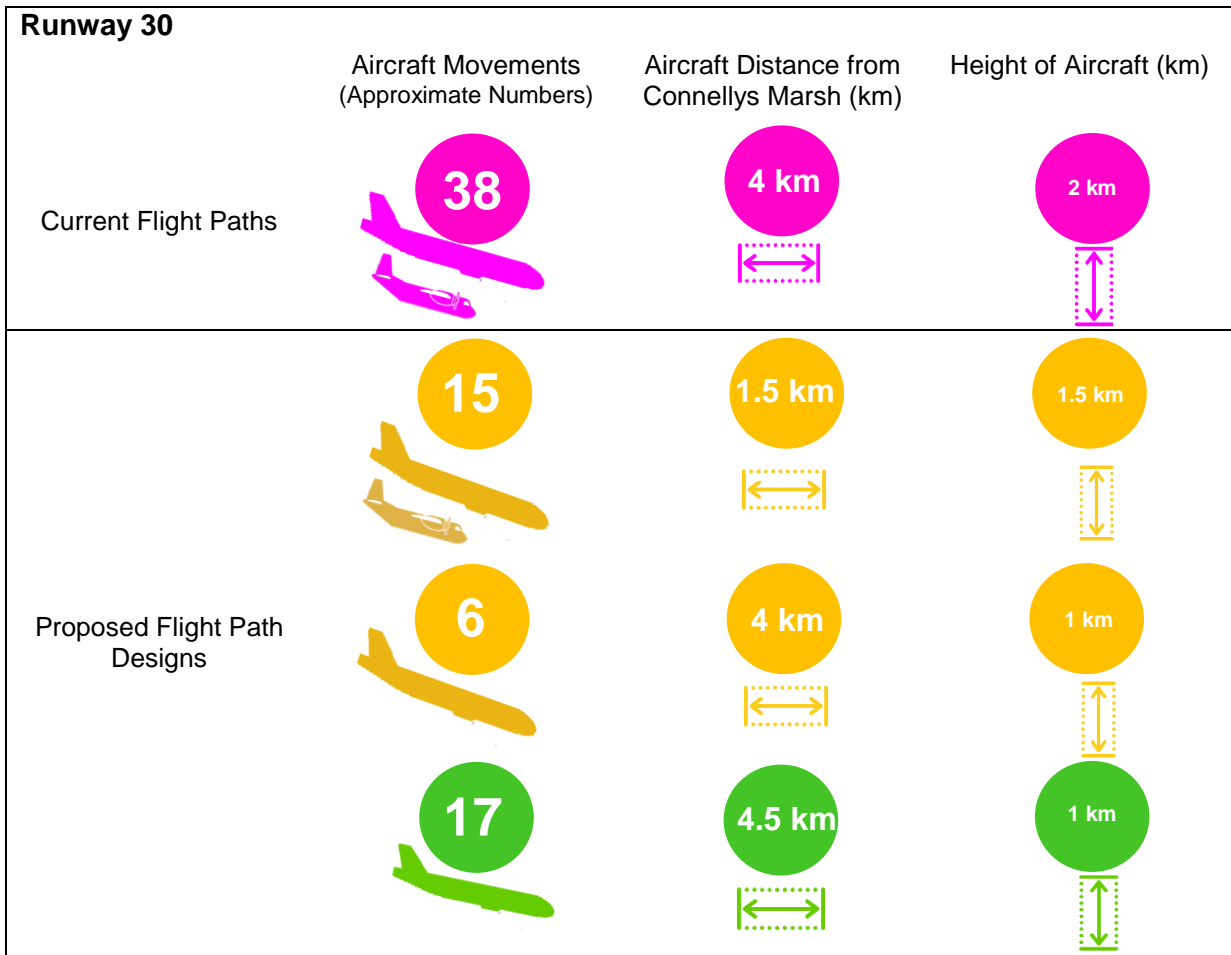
**Runway 30**

| | Aircraft Movements (Approximate Numbers) | Aircraft Distance from Connellys Marsh (km) | Height of Aircraft (km) |
|---|---|---|---|
| Current Flight Paths | 38 | 4 km | 2 km |
| Proposed Flight Path Designs | 15 | 1.5 km | 1.5 km |
| | 6 | 4 km | 1 km |
| | 17 | 4.5 km | 1 km |